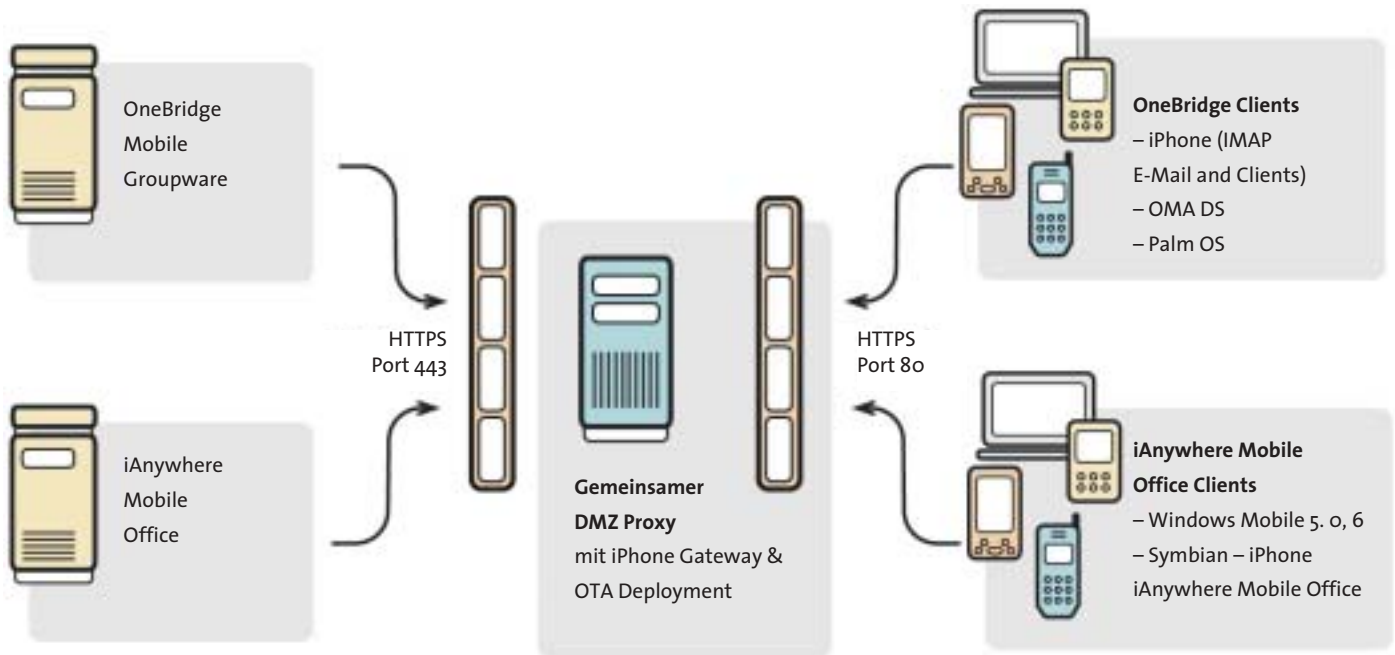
OneBridge Mobile Groupware

iAnywhere Mobile Office

HTTPS Port 443

Gemeinsamer DMZ Proxy mit iPhone Gateway & OTA Deployment

HTTPS Port 80

OneBridge Clients
– iPhone (IMAP E-Mail and Clients)
– OMA DS
– Palm OS

iAnywhere Mobile Office Clients
– Windows Mobile 5. 0, 6
– Symbian – iPhone iAnywhere Mobile Office